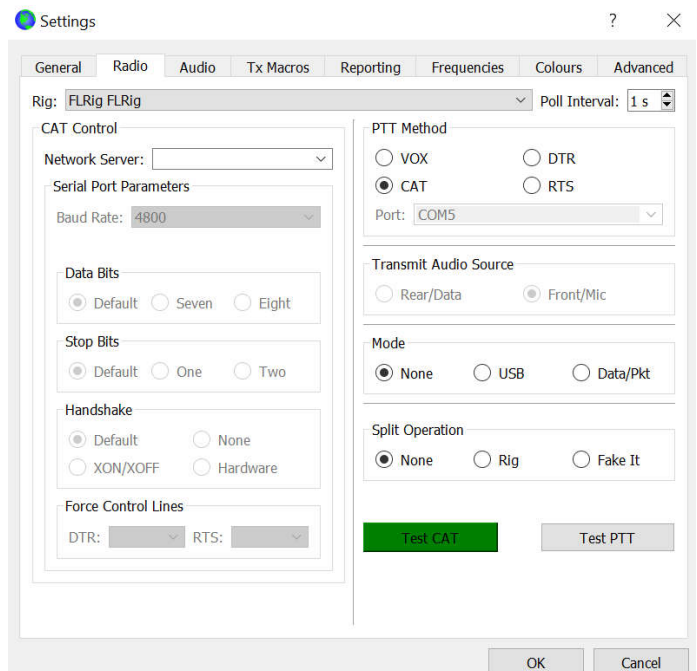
Settings
?
X

General | Radio | Audio | Tx Macros | Reporting | Frequencies | Colours | Advanced

Rig: FLRig FLRig
Poll Interval: 1 s

CAT Control
Network Server:
Serial Port Parameters
Baud Rate: 4800
Data Bits
Default Seven Eight
Stop Bits
Default One Two
Handshake
Default None
XON/XOFF Hardware
Force Control Lines
DTR: RTS:

PTT Method
VOX DTR
CAT RTS
Port: COM5

Transmit Audio Source
Rear/Data Front/Mic

Mode
None USB Data/Pkt

Split Operation
None Rig Fake It

Test CAT
Test PTT

OK
Cancel